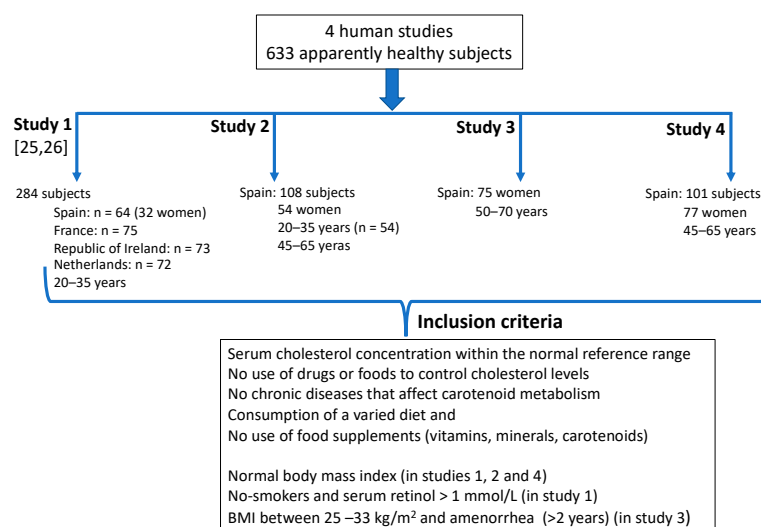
4 human studies
633 apparently healthy subjects

Study 1
[25,26]

284 subjects
Spain: n = 64 (32 women)
France: n = 75
Republic of Ireland: n = 73
Netherlands: n = 72
20–35 years

Study 2

Spain: 108 subjects
54 women
20–35 years (n = 54)
45–65 yeras

Study 3

Spain: 75 women
50–70 years

Study 4

Spain: 101 subjects
77 women
45–65 years

Inclusion criteria

Serum cholesterol concentration within the normal reference range
No use of drugs or foods to control cholesterol levels
No chronic diseases that affect carotenoid metabolism
Consumption of a varied diet and
No use of food supplements (vitamins, minerals, carotenoids)

Normal body mass index (in studies 1, 2 and 4)
No-smokers and serum retinol > 1 mmol/L (in study 1)
BMI between 25 –33 kg/m$^2$ and amenorrhea (>2 years) (in study 3)